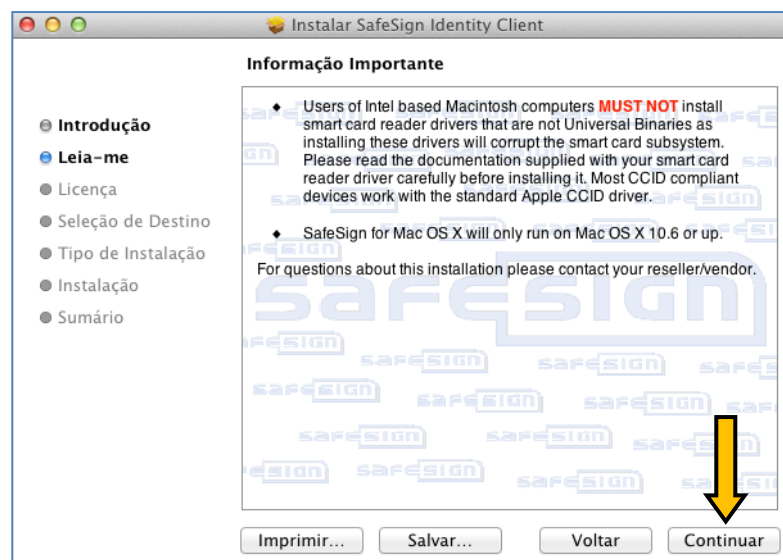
Instalar SafeSign Identity Client

Informação Importante

Introdução
Leia-me
Licença
Seleção de Destino
Tipo de Instalação
Instalação
Sumário

◆ Users of Intel based Macintosh computers MUST NOT install smart card reader drivers that are not Universal Binaries as installing these drivers will corrupt the smart card subsystem. Please read the documentation supplied with your smart card reader driver carefully before installing it. Most CCID compliant devices work with the standard Apple CCID driver.

◆ SafeSign for Mac OS X will only run on Mac OS X 10.6 or up.

For questions about this installation please contact your reseller/vendor.

Imprimir... Salvar... Voltar Continuar